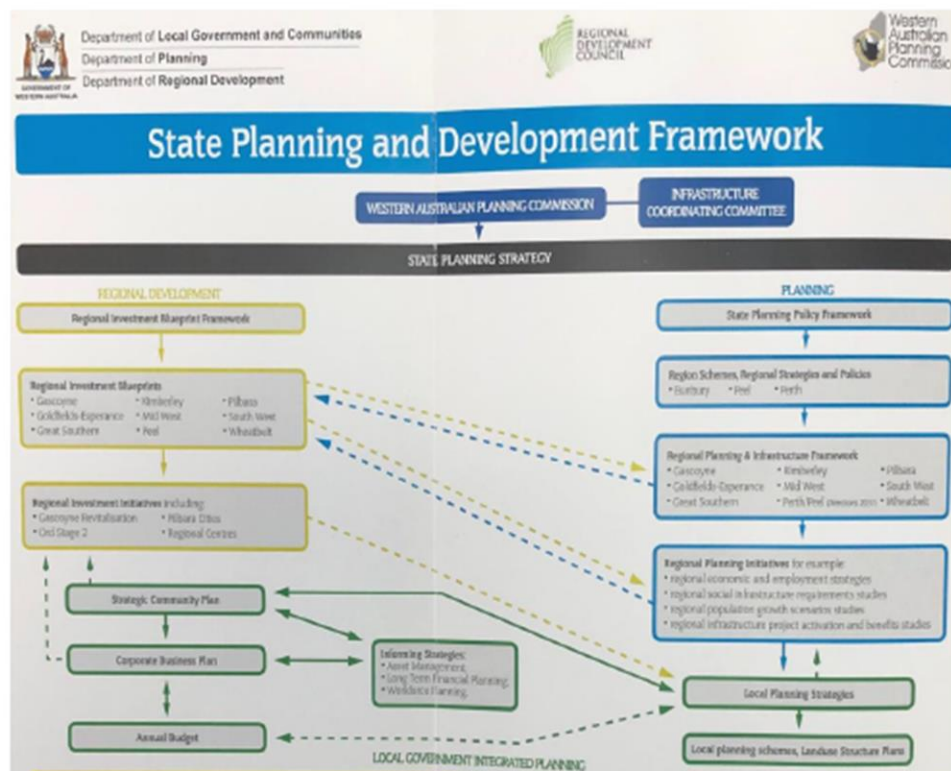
GOVERNMENT OF WESTERN AUSTRALIA

Department of Local Government and Communities
Department of Planning
Department of Regional Development

REGIONAL DEVELOPMENT COUNCIL

Western Australian Planning Commission

State Planning and Development Framework

WESTERN AUSTRALIAN PLANNING COMMISSION

INFRASTRUCTURE COORDINATING COMMITTEE

STATE PLANNING STRATEGY

REGIONAL DEVELOPMENT

Regional Investment Blueprint Framework

Regional Investment Blueprints
• Gascoyne
• Goldfields-Esperance
• Great Southern
• Kimberley
• Mid West
• Peel
• Pilbara
• South West
• Wheatbelt

Regional Investment Initiatives including:
• Gascoyne Revitalisation
• Ord Stage 2
• Pilbara Cities
• Regional Centres

Strategic Community Plan

Corporate Business Plan

Annual Budget

Informing Strategies:
• Asset Management
• Long Term Financial Planning
• Workforce Planning

PLANNING

State Planning Policy Framework

Region Schemes, Regional Strategies and Policies
• Bunbury
• Peel
• Perth

Regional Planning & Infrastructure Framework
• Gascoyne
• Goldfields-Esperance
• Great Southern
• Kimberley
• Mid West
• Perth/Peel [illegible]
• Pilbara
• South West
• Wheatbelt

Regional Planning Initiatives for example:
• regional economic and employment strategies
• regional social infrastructure requirements studies
• regional population growth scenarios studies
• regional infrastructure project activation and benefits studies

Local Planning Strategies

Local planning schemes, Landuse Structure Plans

LOCAL GOVERNMENT INTEGRATED PLANNING